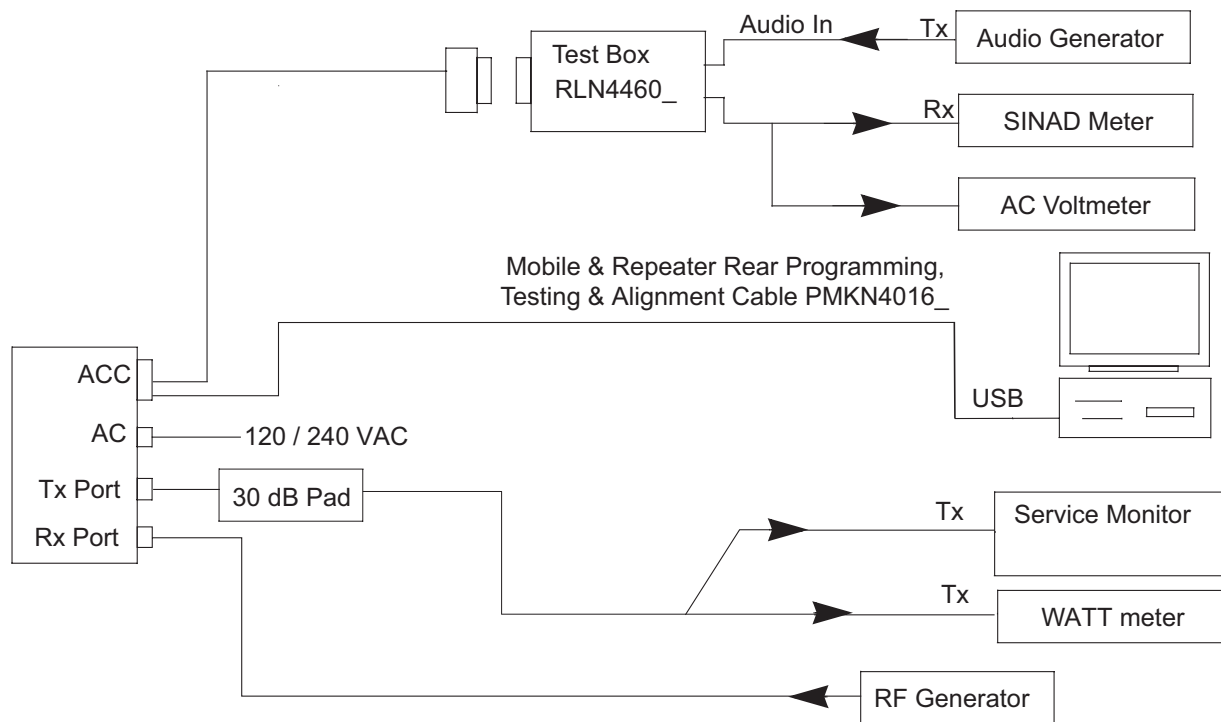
Test Box RLN4460_

Audio In

Tx

Audio Generator

Rx

SINAD Meter

AC Voltmeter

Mobile & Repeater Rear Programming, Testing & Alignment Cable PMKN4016_

ACC

USB

AC

120 / 240 VAC

Tx Port

30 dB Pad

Rx Port

Tx

Service Monitor

Tx

WATT meter

RF Generator